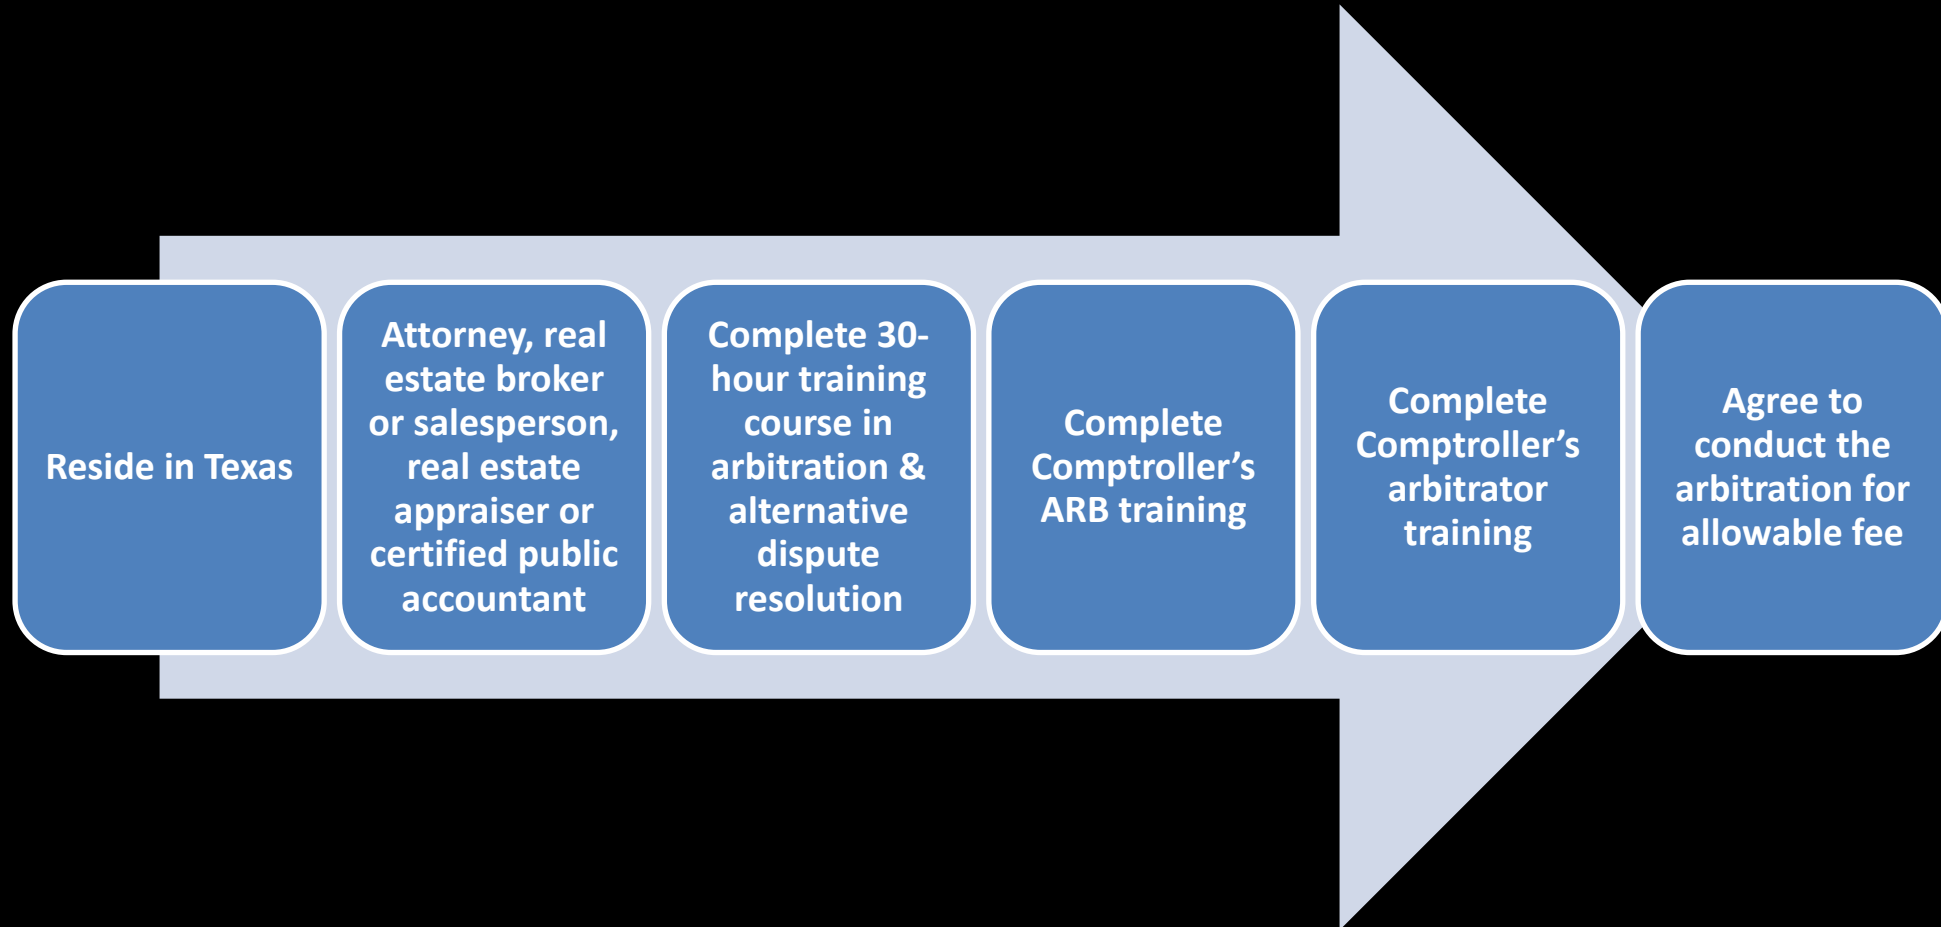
Reside in Texas

Attorney, real estate broker or salesperson, real estate appraiser or certified public accountant

Complete 30-hour training course in arbitration & alternative dispute resolution

Complete Comptroller’s ARB training

Complete Comptroller’s arbitrator training

Agree to conduct the arbitration for allowable fee